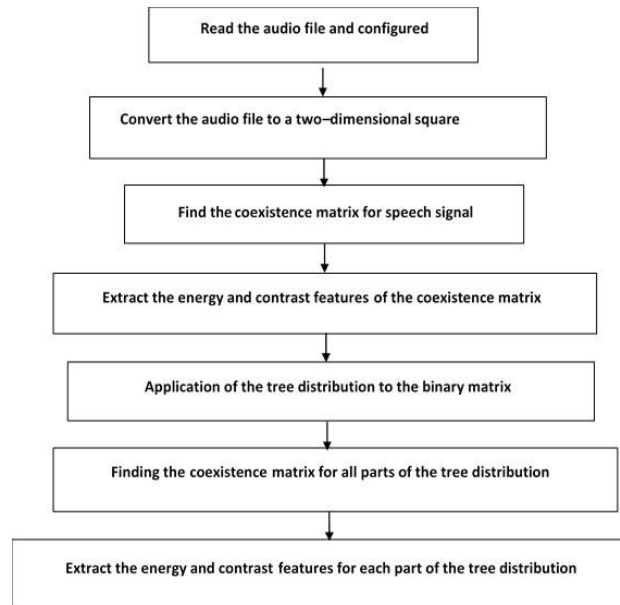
Read the audio file and configured

Convert the audio file to a two–dimensional square

Find the coexistence matrix for speech signal

Extract the energy and contrast features of the coexistence matrix

Application of the tree distribution to the binary matrix

Finding the coexistence matrix for all parts of the tree distribution

Extract the energy and contrast features for each part of the tree distribution